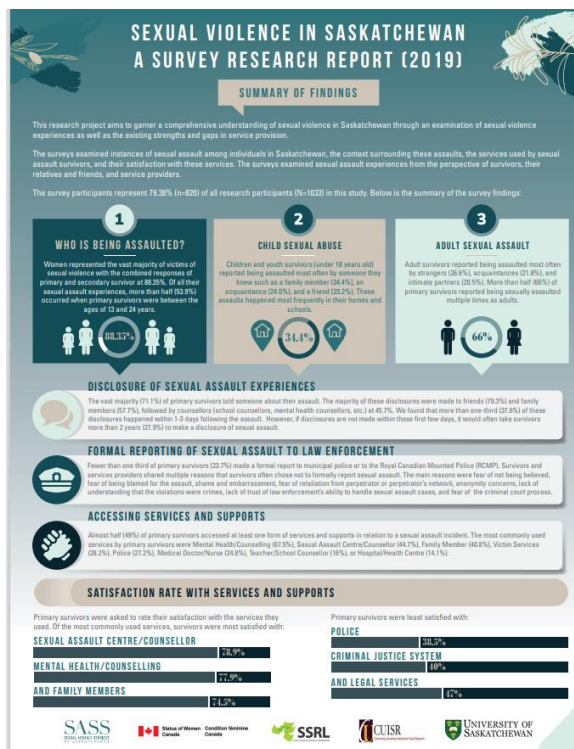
SEXUAL VIOLENCE IN SASKATCHEWAN
A SURVEY RESEARCH REPORT (2019)

SUMMARY OF FINDINGS

This research project aims to garner a comprehensive understanding of sexual violence in Saskatchewan through an examination of sexual violence experiences as well as the existing strengths and gaps in service provision.

The surveys examined instances of sexual assault among individuals in Saskatchewan, the context surrounding these assaults, the services used by sexual assault survivors, and their satisfaction with these services. The surveys examined sexual assault experiences from the perspective of survivors, their relatives and friends, and service providers.

The survey participants represent 79.38% (n=820) of all research participants (N=1033) in this study. Below is the summary of the survey findings:

1
WHO IS BEING ASSAULTED?
Women represented the vast majority of victims of sexual violence with the combined responses of primary and secondary survivor at 88.35%. Of all their sexual assault experiences, more than half (53.9%) occurred when primary survivors were between the ages of 13 and 24 years.
88.35%

2
CHILD SEXUAL ABUSE
Children and youth survivors (under 18 years old) reported being assaulted most often by someone they knew such as a family member (34.4%), an acquaintance (24.0%), and a friend (23.2%). These assaults happened most frequently in their homes and schools.
34.4%

3
ADULT SEXUAL ASSAULT
Adult survivors reported being assaulted most often by strangers (26.6%), acquaintances (21.8%), and intimate partners (20.5%). More than half (66%) of primary survivors reported being sexually assaulted multiple times as adults.
66%

DISCLOSURE OF SEXUAL ASSAULT EXPERIENCES
The vast majority (71.1%) of primary survivors told someone about their assault. The majority of these disclosures were made to friends (79.3%) and family members (57.7%), followed by counsellors (school counsellors, mental health counsellors, etc.) at 45.7%. We found that more than one-third (37.8%) of these disclosures happened within 1-3 days following the assault. However, if disclosures are not made within those first few days, it would often take survivors more than 2 years (27.9%) to make a disclosure of sexual assault.

FORMAL REPORTING OF SEXUAL ASSAULT TO LAW ENFORCEMENT
Fewer than one third of primary survivors (23.7%) made a formal report to municipal police or to the Royal Canadian Mounted Police (RCMP). Survivors and services providers shared multiple reasons that survivors often chose not to formally report sexual assault. The main reasons were fear of not being believed, fear of being blamed for the assault, shame and embarrassment, fear of retaliation from perpetrator or perpetrator's network, anonymity concerns, lack of understanding that the violations were crimes, lack of trust of law enforcement's ability to handle sexual assault cases, and fear of the criminal court process.

ACCESSING SERVICES AND SUPPORTS
Almost half (49%) of primary survivors accessed at least one form of services and supports in relation to a sexual assault incident. The most commonly used services by primary survivors were Mental Health/Counselling (67.5%), Sexual Assault Centre/Counsellor (44.7%), Family Member (40.6%), Victim Services (28.2%), Police (27.2%), Medical Doctor/Nurse (24.8%), Teacher/School Counsellor (16%), or Hospital/Health Centre (14.1%).

SATISFACTION RATE WITH SERVICES AND SUPPORTS

Primary survivors were asked to rate their satisfaction with the services they used. Of the most commonly used services, survivors were most satisfied with:
SEXUAL ASSAULT CENTRE/COUNSELLOR 78.9%
MENTAL HEALTH/COUNSELLING 77.9%
AND FAMILY MEMBERS 74.5%

Primary survivors were least satisfied with:
POLICE 38.5%
CRIMINAL JUSTICE SYSTEM 40%
AND LEGAL SERVICES 47%

SASS
Status of Women Canada
Condition féminine Canada
SSRL
CUISR
UNIVERSITY OF SASKATCHEWAN